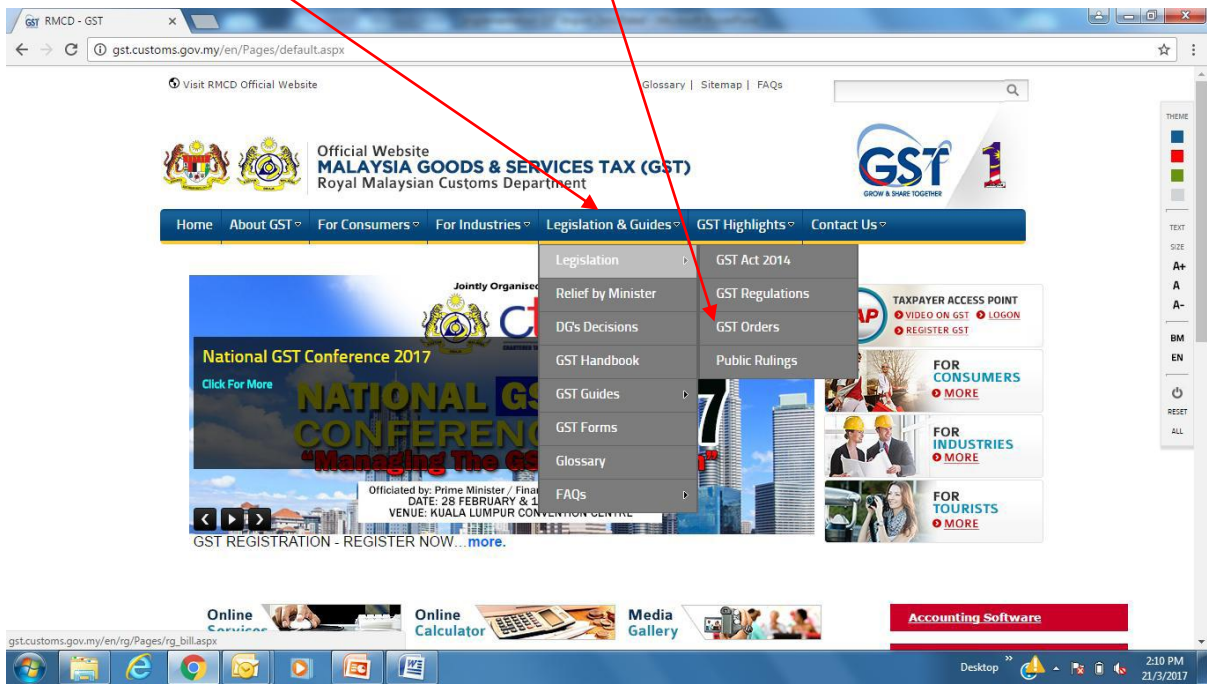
GST RMCD - GST
gst.customs.gov.my/en/Pages/default.aspx

Visit RMCD Official Website
Glossary | Sitemap | FAQs

THEME

Official Website
MALAYSIA GOODS & SERVICES TAX (GST)
Royal Malaysian Customs Department

GST
GROW & SHARE TOGETHER
1

TEXT SIZE
A+
A
A-
BM
EN
RESET ALL

Home | About GST | For Consumers | For Industries | Legislation & Guides | GST Highlights | Contact Us

Legislation
Relief by Minister
DG's Decisions
GST Handbook
GST Guides
GST Forms
Glossary
FAQs

GST Act 2014
GST Regulations
GST Orders
Public Rulings

Jointly Organised
National GST Conference 2017
Click For More
NATIONAL GS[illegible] CONFERENC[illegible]
"Managing The GS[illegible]"
Officiated by: Prime Minister / Finar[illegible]
DATE: 28 FEBRUARY & 1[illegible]
VENUE: KUALA LUMPUR CONVENTION CENTRE

GST REGISTRATION - REGISTER NOW...more.

TAXPAYER ACCESS POINT
VIDEO ON GST LOGON
REGISTER GST

FOR CONSUMERS
MORE
FOR INDUSTRIES
MORE
FOR TOURISTS
MORE

Online Services
Online Calculator
Media Gallery
Accounting Software

gst.customs.gov.my/en/rg/Pages/rg_bill.aspx

Desktop
2:10 PM
21/3/2017